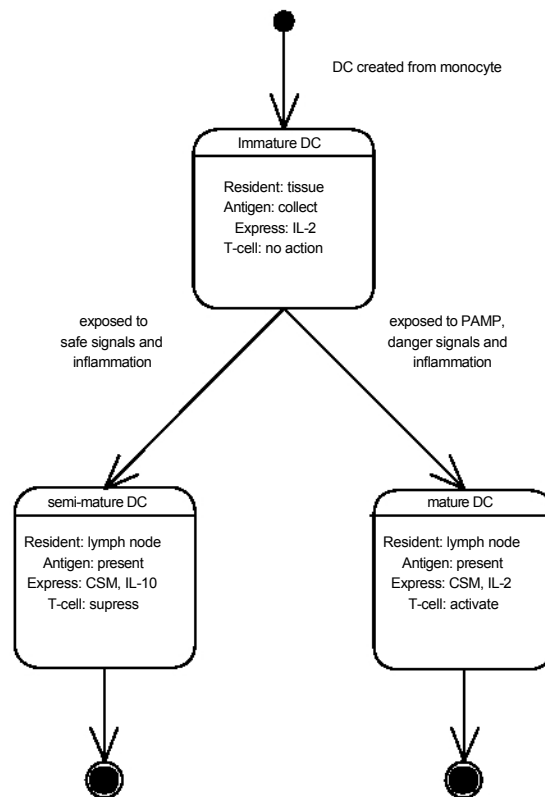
DC created from monocyte

Immature DC

Resident: tissue
Antigen: collect
Express: IL-2
T-cell: no action

exposed to
safe signals and
inflammation

exposed to PAMP,
danger signals and
inflammation

semi-mature DC

Resident: lymph node
Antigen: present
Express: CSM, IL-10
T-cell: supress

mature DC

Resident: lymph node
Antigen: present
Express: CSM, IL-2
T-cell: activate